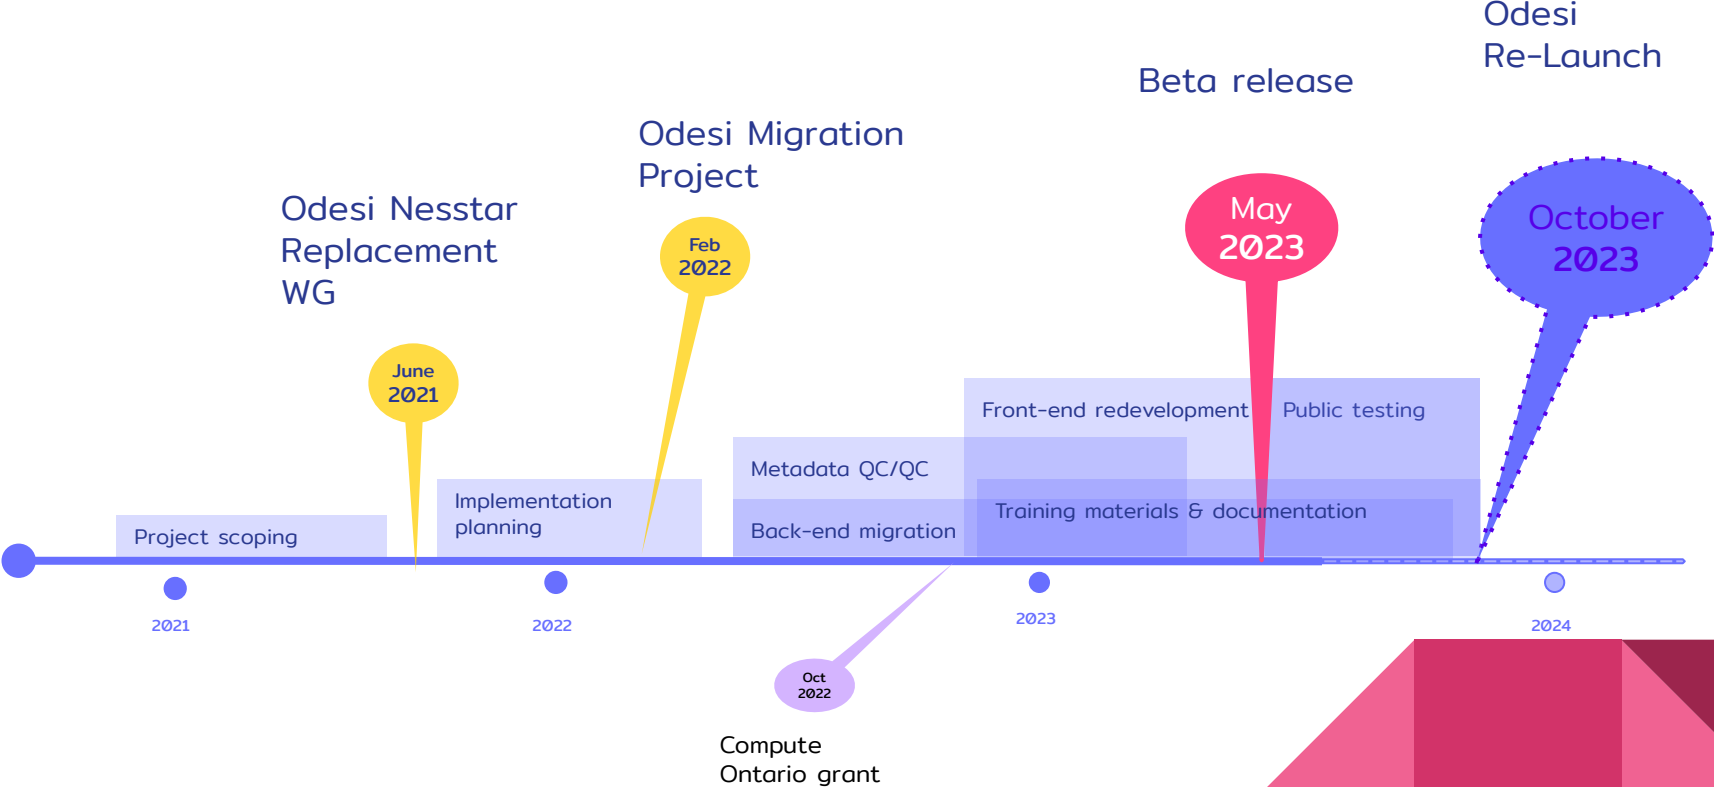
Odesi Re-Launch

Beta release

Odesi Migration Project

Odesi Nesstar Replacement WG

Feb 2022

May 2023

October 2023

June 2021

Front-end redevelopment

Public testing

Metadata QC/QC

Implementation planning

Training materials & documentation

Project scoping

Back-end migration

2021

2022

2023

2024

Oct 2022

Compute Ontario grant